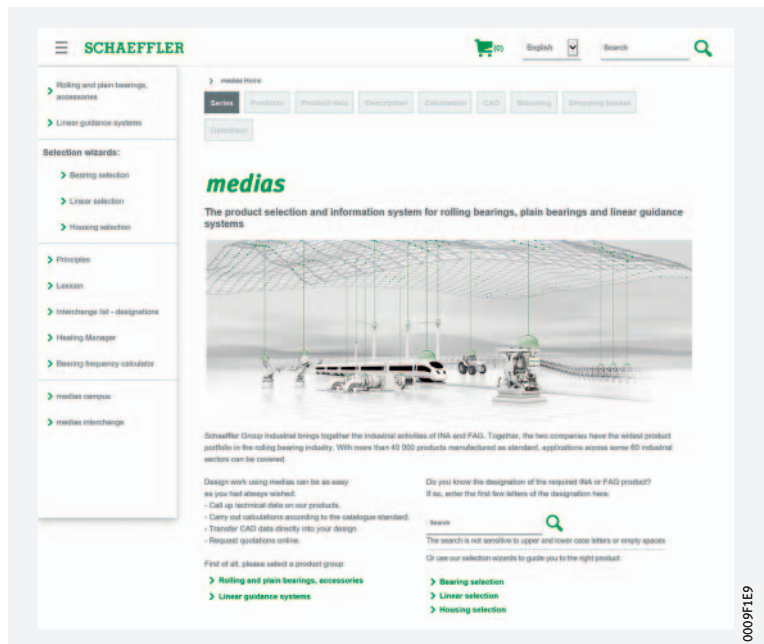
SCHAEFFLER

(0) English Search

Rolling and plain bearings, accessories

Linear guidance systems

Selection wizards:

Bearing selection

Linear selection

Housing selection

Principles

Lexicon

Interchange list - designations

Heating Manager

Bearing frequency calculator

medias campus

medias interchange

medias Home

Series | Products | Product data | Description | Calculation | CAD | Mounting | Shopping basket | Datasheet

medias

The product selection and information system for rolling bearings, plain bearings and linear guidance systems

Schaeffler Group Industrial brings together the industrial activities of INA and FAG. Together, the two companies have the widest product portfolio in the rolling bearing industry. With more than 40 000 products manufactured as standard, applications across some 60 industrial sectors can be covered.

Design work using medias can be as easy as you had always wished:
- Call up technical data on our products.
- Carry out calculations according to the catalogue standard.
- Transfer CAD data directly into your design.
- Request quotations online.

First of all, please select a product group:

Rolling and plain bearings, accessories

Linear guidance systems

Do you know the designation of the required INA or FAG product? If so, enter the first few letters of the designation here:

Search

The search is not sensitive to upper and lower case letters or empty spaces

Or use our selection wizards to guide you to the right product:

Bearing selection

Linear selection

Housing selection

0009F1E9